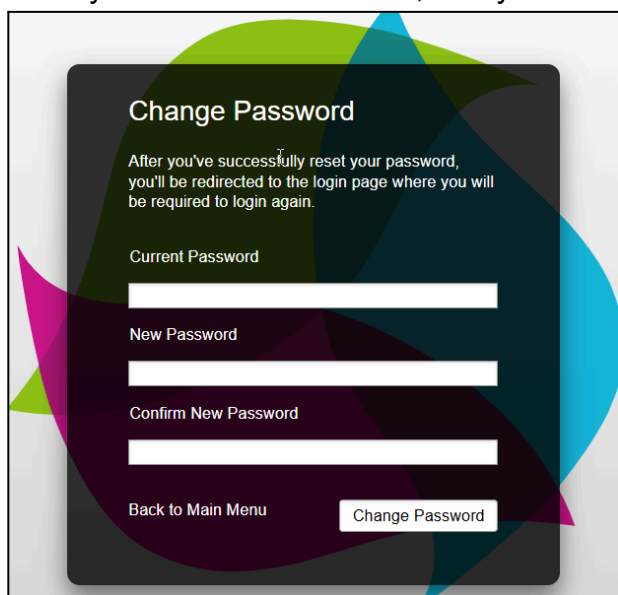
Change Password

After you've successfully reset your password, you'll be redirected to the login page where you will be required to login again.

Current Password

New Password

Confirm New Password

Back to Main Menu

Change Password